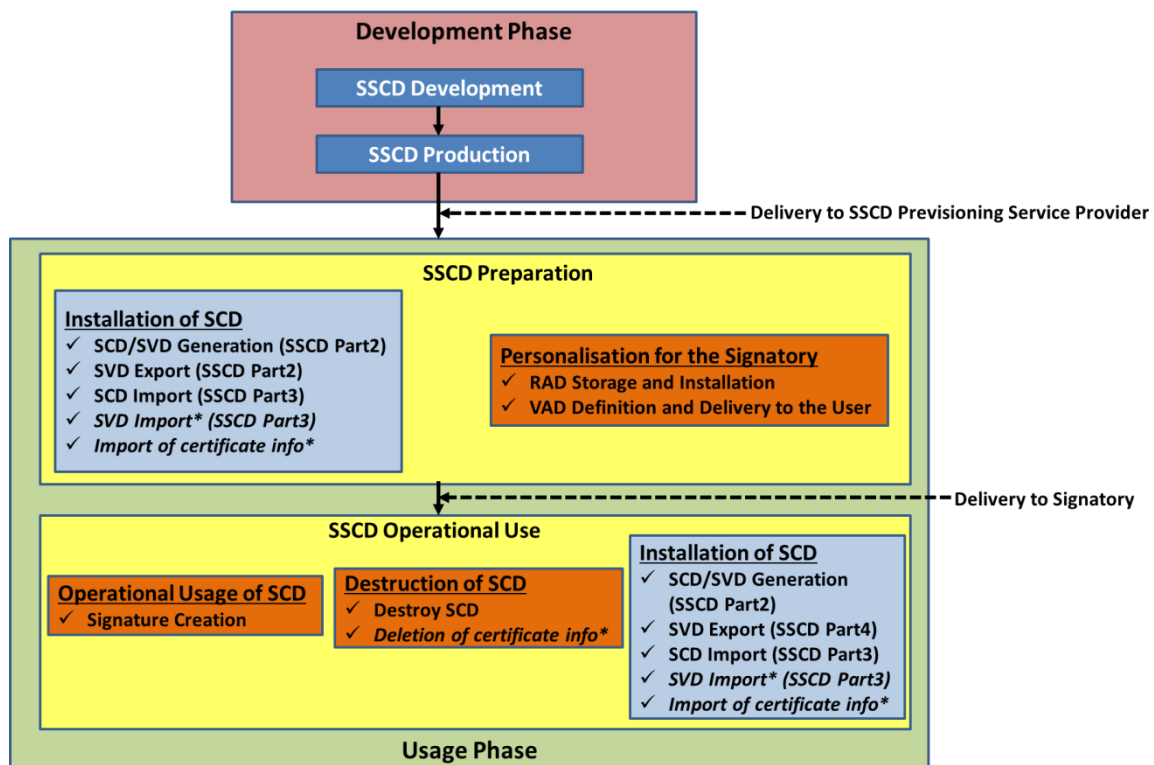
Development Phase

SSCD Development

SSCD Production

Delivery to SSCD Prevision­ing Service Provider

SSCD Preparation

Installation of SCD
✓ SCD/SVD Generation (SSCD Part2)
✓ SVD Export (SSCD Part2)
✓ SCD Import (SSCD Part3)
✓ *SVD Import* (SSCD Part3)*
✓ *Import of certificate info**

Personalisation for the Signatory
✓ RAD Storage and Installation
✓ VAD Definition and Delivery to the User

Delivery to Signatory

SSCD Operational Use

Operational Usage of SCD
✓ Signature Creation

Destruction of SCD
✓ Destroy SCD
✓ *Deletion of certificate info**

Installation of SCD
✓ SCD/SVD Generation (SSCD Part2)
✓ SVD Export (SSCD Part4)
✓ SCD Import (SSCD Part3)
✓ *SVD Import* (SSCD Part3)*
✓ *Import of certificate info**

Usage Phase